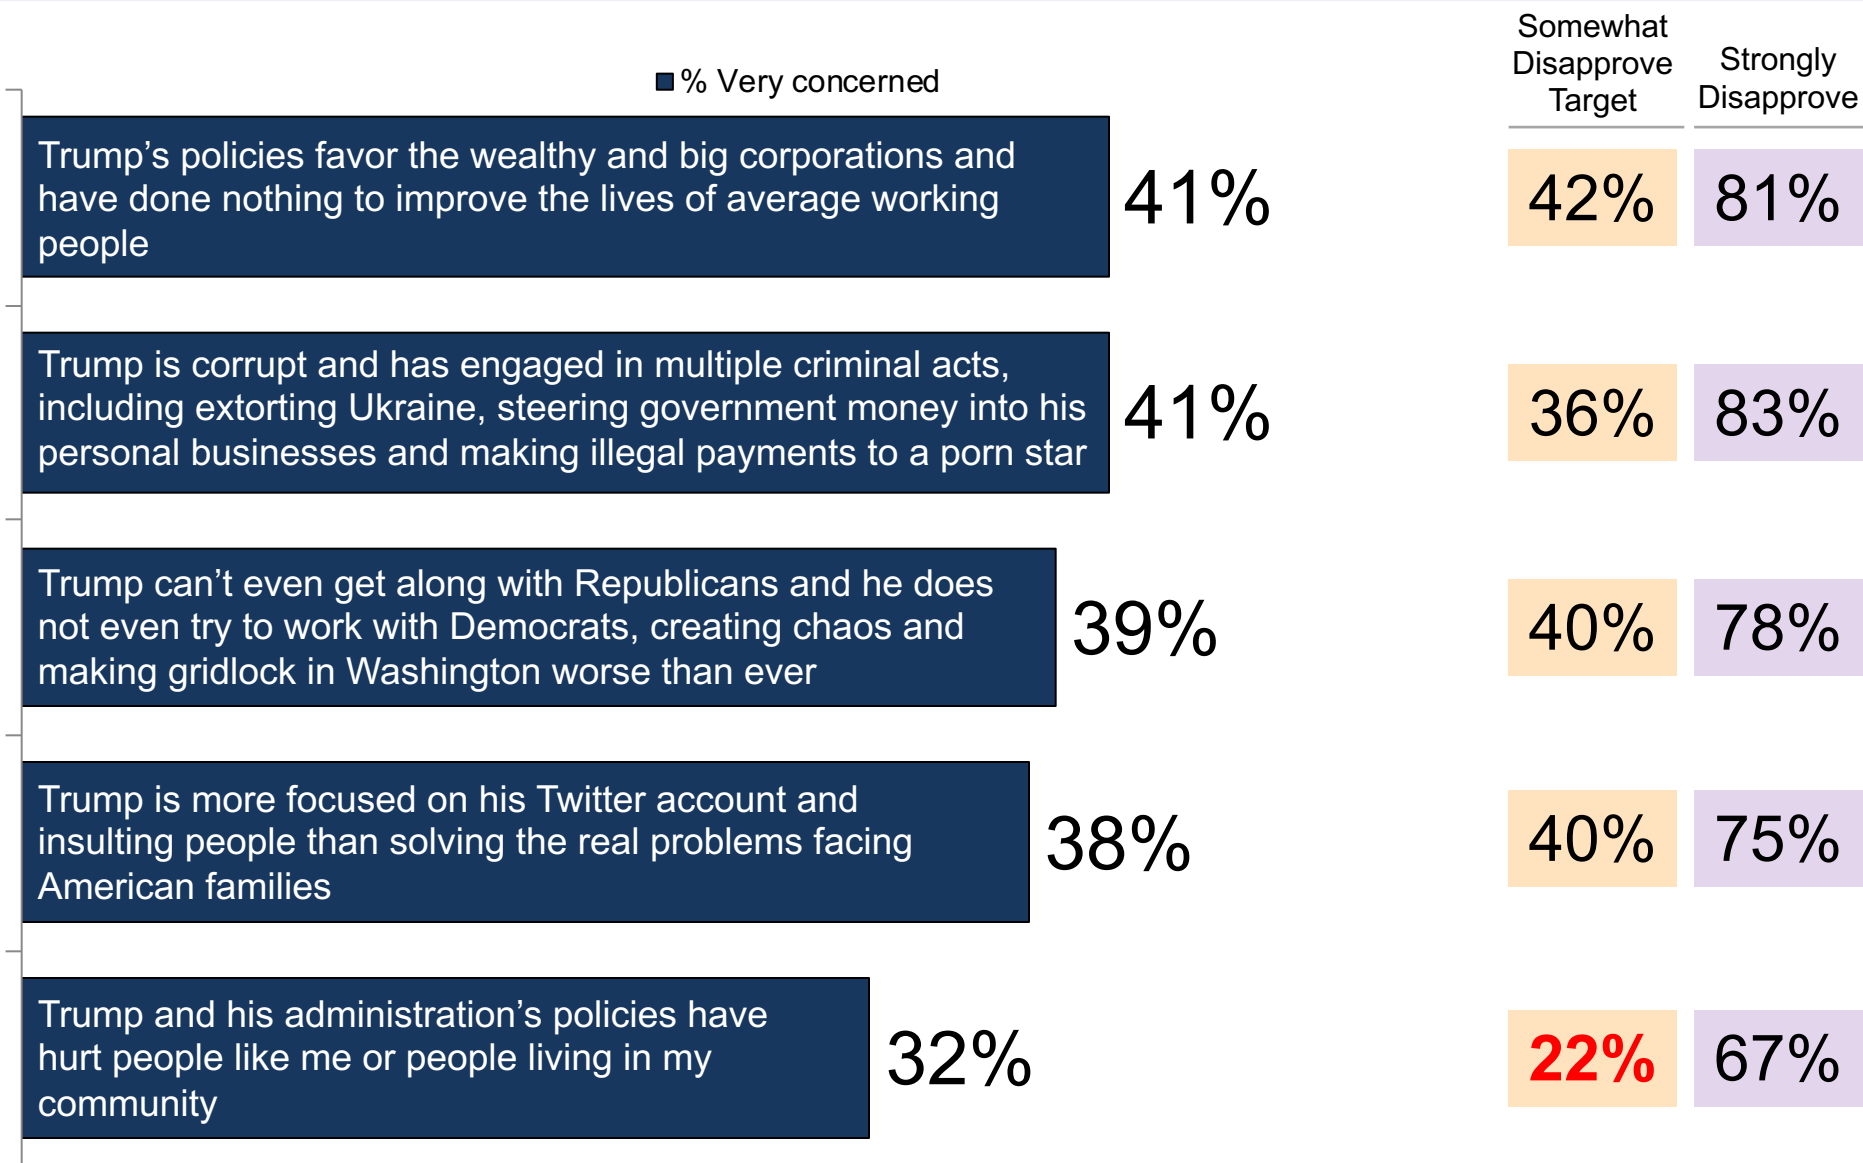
% Very concerned

| | % Very concerned | Somewhat Disapprove Target | Strongly Disapprove |
|---|---|---|---|
| Trump's policies favor the wealthy and big corporations and have done nothing to improve the lives of average working people | 41% | 42% | 81% |
| Trump is corrupt and has engaged in multiple criminal acts, including extorting Ukraine, steering government money into his personal businesses and making illegal payments to a porn star | 41% | 36% | 83% |
| Trump can't even get along with Republicans and he does not even try to work with Democrats, creating chaos and making gridlock in Washington worse than ever | 39% | 40% | 78% |
| Trump is more focused on his Twitter account and insulting people than solving the real problems facing American families | 38% | 40% | 75% |
| Trump and his administration's policies have hurt people like me or people living in my community | 32% | 22% | 67% |